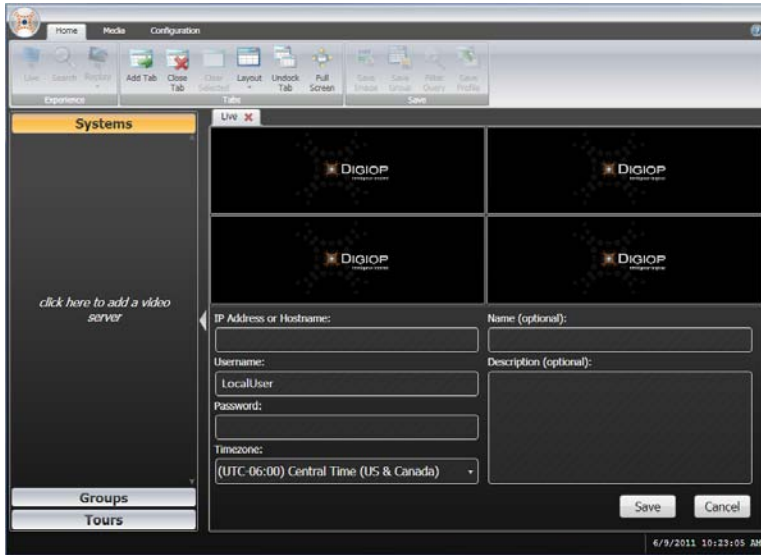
Home Media Configuration

Live Search Restore
Experience

Add Tab Close Tab Close Selected Layout Undock Tab Full Screen
Tabs

Save Image Save Group Filter Query Save Profile
Save

Systems

click here to add a video server

Groups
Tours

Live

DIGIOP
DIGIOP
DIGIOP
DIGIOP

IP Address or Hostname:
Name (optional):
Username:
LocalUser
Description (optional):
Password:
Timezone:
(UTC-06:00) Central Time (US & Canada)

Save Cancel

6/9/2011 10:23:05 AM